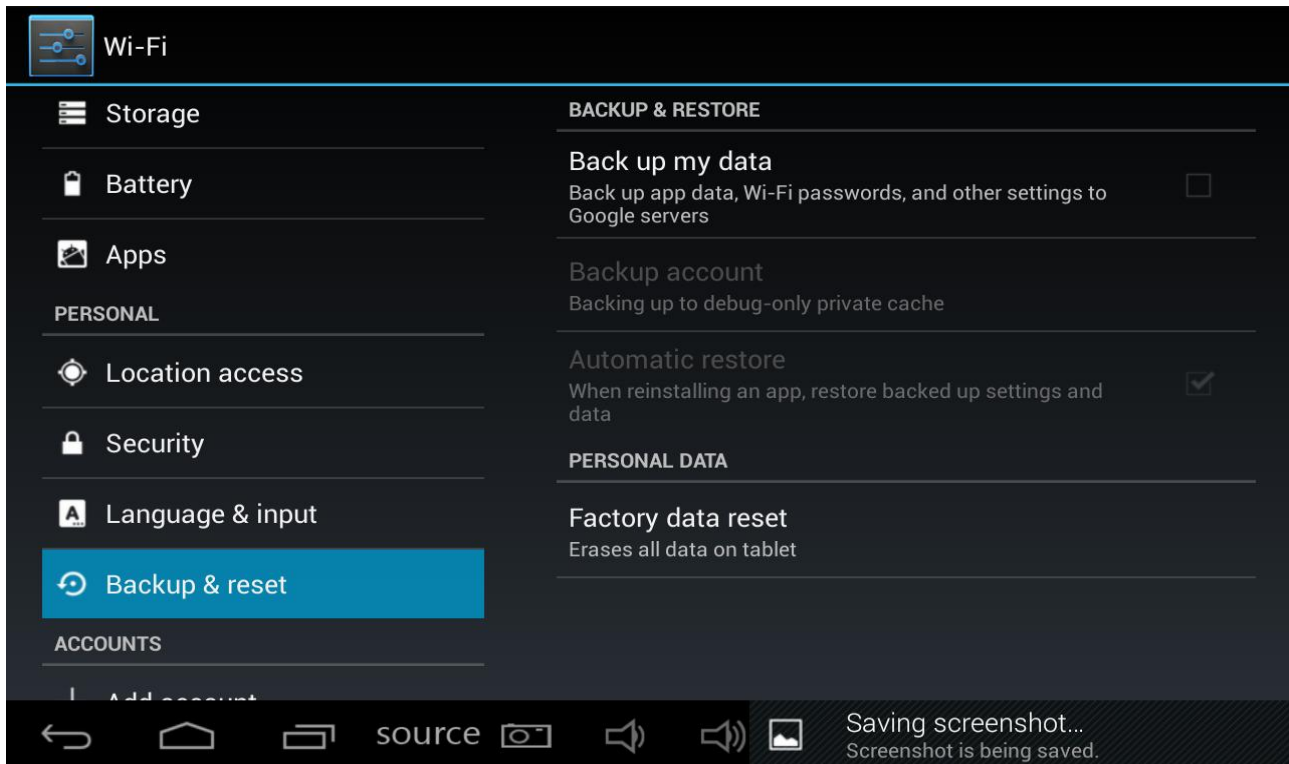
Wi-Fi

Storage

Battery

Apps

PERSONAL

Location access

Security

Language & input

Backup & reset

ACCOUNTS

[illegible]

BACKUP & RESTORE

Back up my data
Back up app data, Wi-Fi passwords, and other settings to Google servers

Backup account
Backing up to debug-only private cache

Automatic restore
When reinstalling an app, restore backed up settings and data

PERSONAL DATA

Factory data reset
Erases all data on tablet

source

Saving screenshot...
Screenshot is being saved.